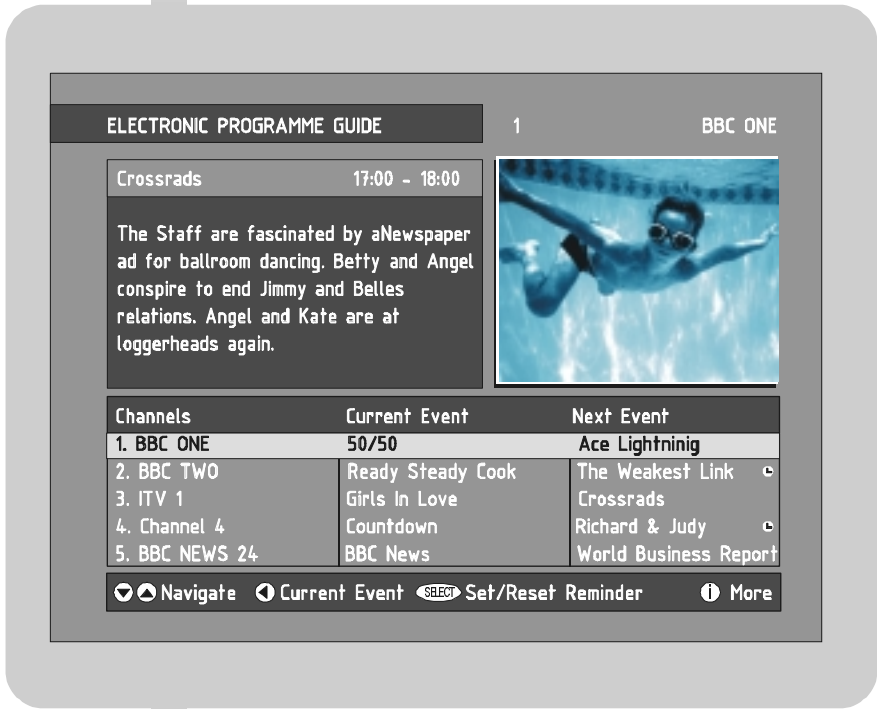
ELECTRONIC PROGRAMME GUIDE 1 BBC ONE

Crossrads 17:00 - 18:00

The Staff are fascinated by aNewspaper ad for ballroom dancing. Betty and Angel conspire to end Jimmy and Belles relations. Angel and Kate are at loggerheads again.

| Channels | Current Event | Next Event |
|---|---|---|
| 1. BBC ONE | 50/50 | Ace Lightninig |
| 2. BBC TWO | Ready Steady Cook | The Weakest Link |
| 3. ITV 1 | Girls In Love | Crossrads |
| 4. Channel 4 | Countdown | Richard & Judy |
| 5. BBC NEWS 24 | BBC News | World Business Report |

Navigate Current Event SELECT Set/Reset Reminder i More